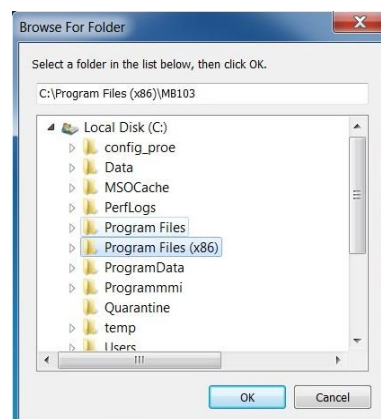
Browse For Folder

Select a folder in the list below, then click OK.

C:\Program Files (x86)\MB103

Local Disk (C:)
config_proe
Data
MSOCache
PerfLogs
Program Files
Program Files (x86)
ProgramData
Programmmi
Quarantine
temp
Users

OK
Cancel